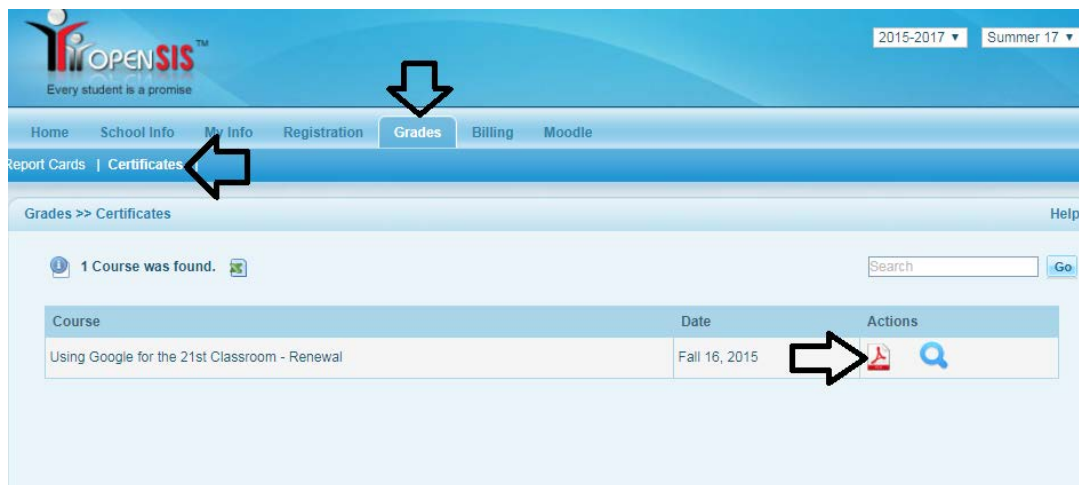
OPENSIS™
Every student is a promise

2015-2017 ▾ Summer 17 ▾

Home School Info My Info Registration Grades Billing Moodle

Report Cards | Certificates

Grades >> Certificates

Help

1 Course was found.

Search Go

| Course | Date | Actions |
|---|---|---|
| Using Google for the 21st Classroom - Renewal | Fall 16, 2015 | |